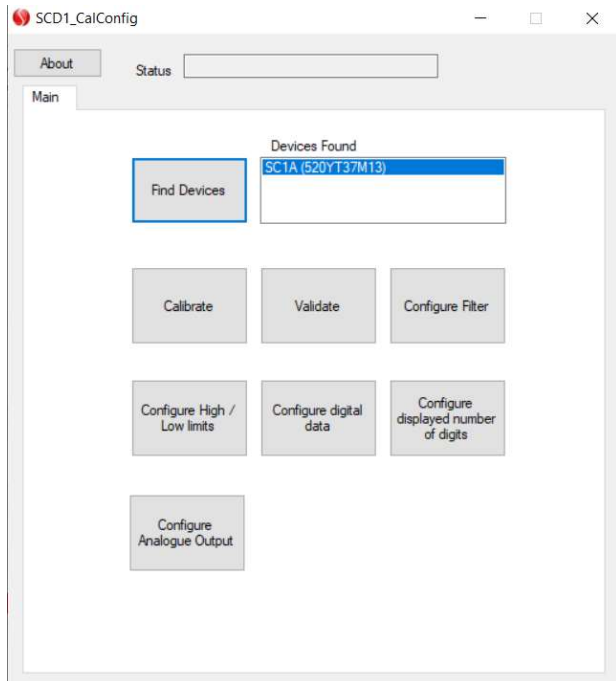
SCD1_CalConfig

About

Status

Main

Devices Found

Find Devices

SC1A (520YT37M13)

Calibrate

Validate

Configure Filter

Configure High / Low limits

Configure digital data

Configure displayed number of digits

Configure Analogue Output